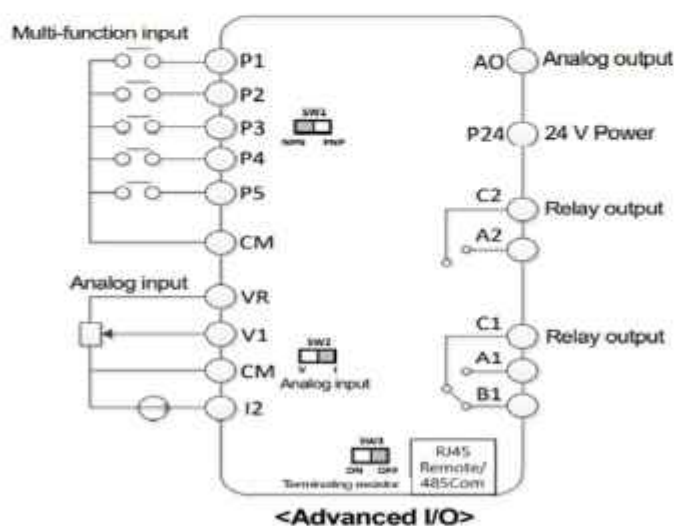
Multi-function input

P1

P2

P3

P4

P5

CM

SW1

NPN PNP

Analog input

VR

V1

CM

I2

SW2

V I

Analog input

SW3

ON OFF

Terminating resistor

RJ45 Remote/ 485Com

AO Analog output

P24 24 V Power

C2 Relay output

A2

C1 Relay output

A1

B1

<Advanced I/O>